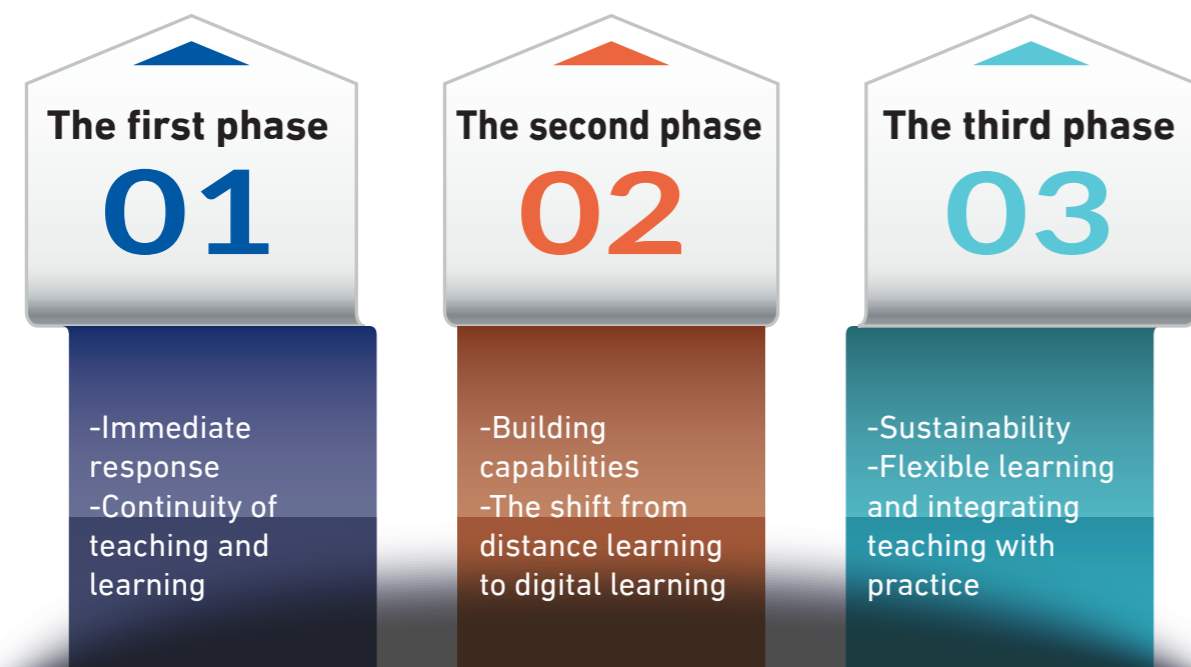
The first phase
01

-Immediate response
-Continuity of teaching and learning

The second phase
02

-Building capabilities
-The shift from distance learning to digital learning

The third phase
03

-Sustainability
-Flexible learning and integrating teaching with practice